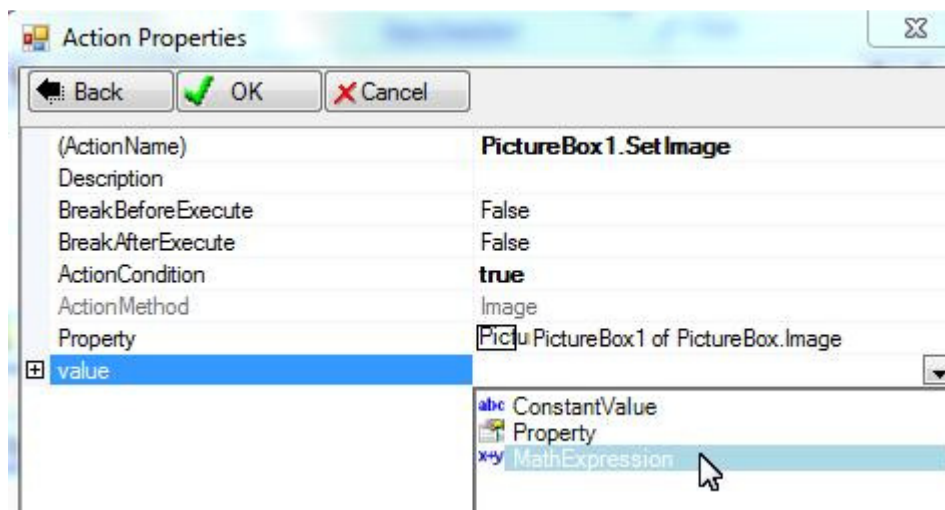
Action Properties

Back OK Cancel

| | |
|---|---|
| (ActionName) | PictureBox1.SetImage |
| Description | |
| BreakBeforeExecute | False |
| BreakAfterExecute | False |
| ActionCondition | true |
| ActionMethod | Image |
| Property | Pictu PictureBox1 of PictureBox.Image |
| value | |

abc ConstantValue
Property
x+y MathExpression